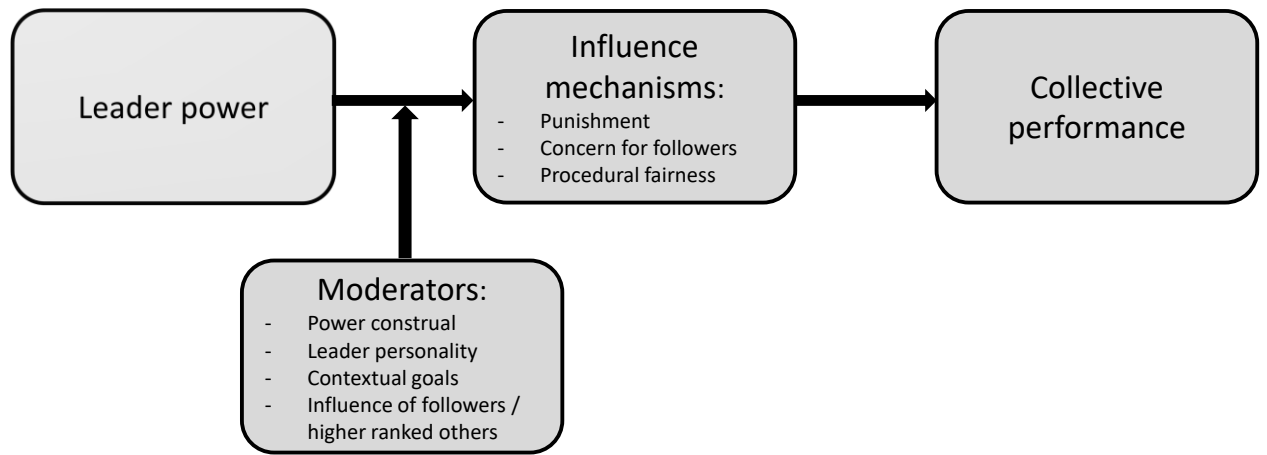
Leader power

Influence mechanisms:
- Punishment
- Concern for followers
- Procedural fairness

Collective performance

Moderators:
- Power construal
- Leader personality
- Contextual goals
- Influence of followers / higher ranked others